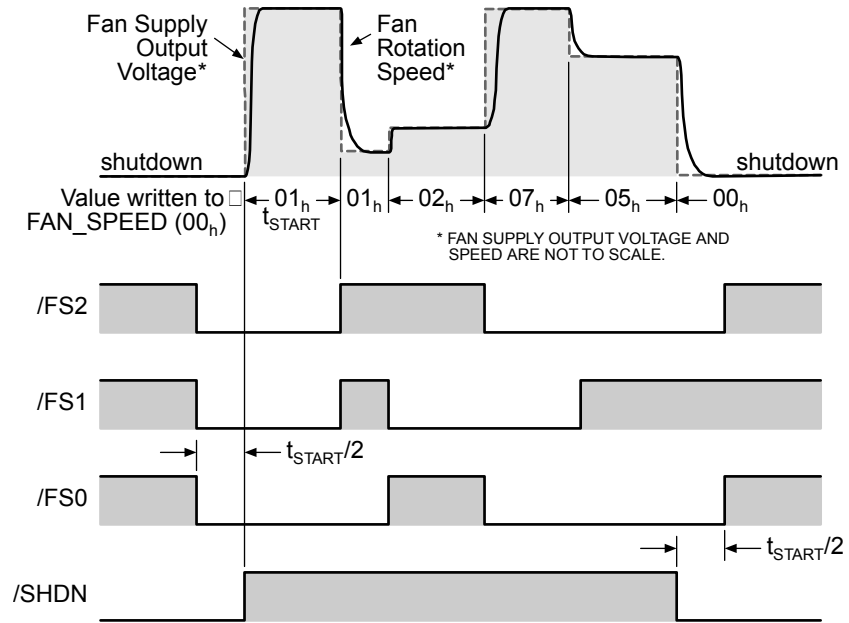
Fan Supply Output Voltage*

Fan Rotation Speed*

shutdown

shutdown

Value written to □ FAN_SPEED ($00_h$)

$01_h$

$t_{START}$

$01_h$

$02_h$

$07_h$

$05_h$

$00_h$

* FAN SUPPLY OUTPUT VOLTAGE AND SPEED ARE NOT TO SCALE.

/FS2

/FS1

$t_{START}/2$

/FS0

$t_{START}/2$

/SHDN